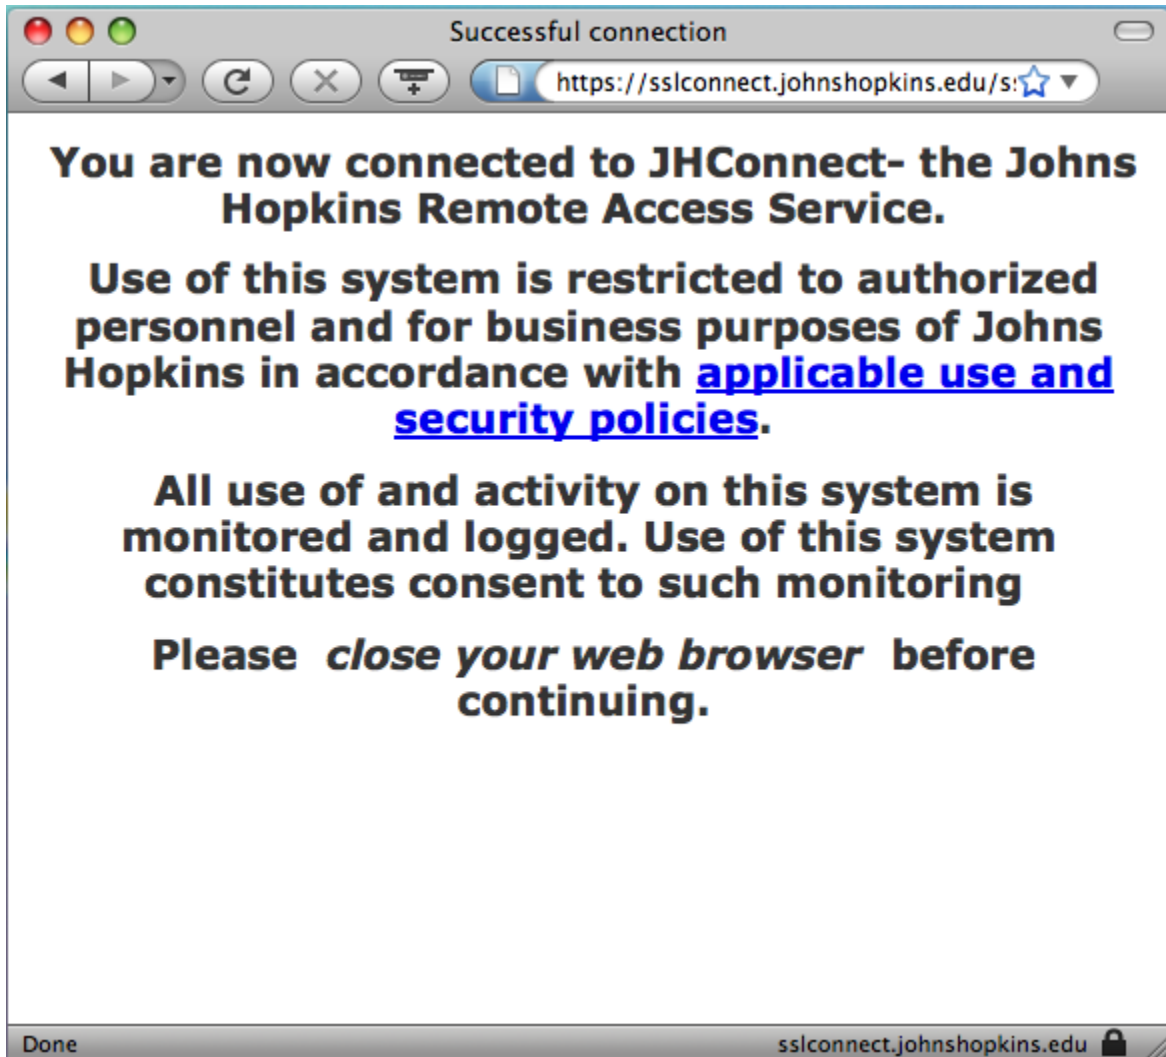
Successful connection

https://sslconnect.johnshopkins.edu/s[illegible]

You are now connected to JHConnect- the Johns Hopkins Remote Access Service.

Use of this system is restricted to authorized personnel and for business purposes of Johns Hopkins in accordance with applicable use and security policies.

All use of and activity on this system is monitored and logged. Use of this system constitutes consent to such monitoring

Please close your web browser before continuing.

Done

sslconnect.johnshopkins.edu